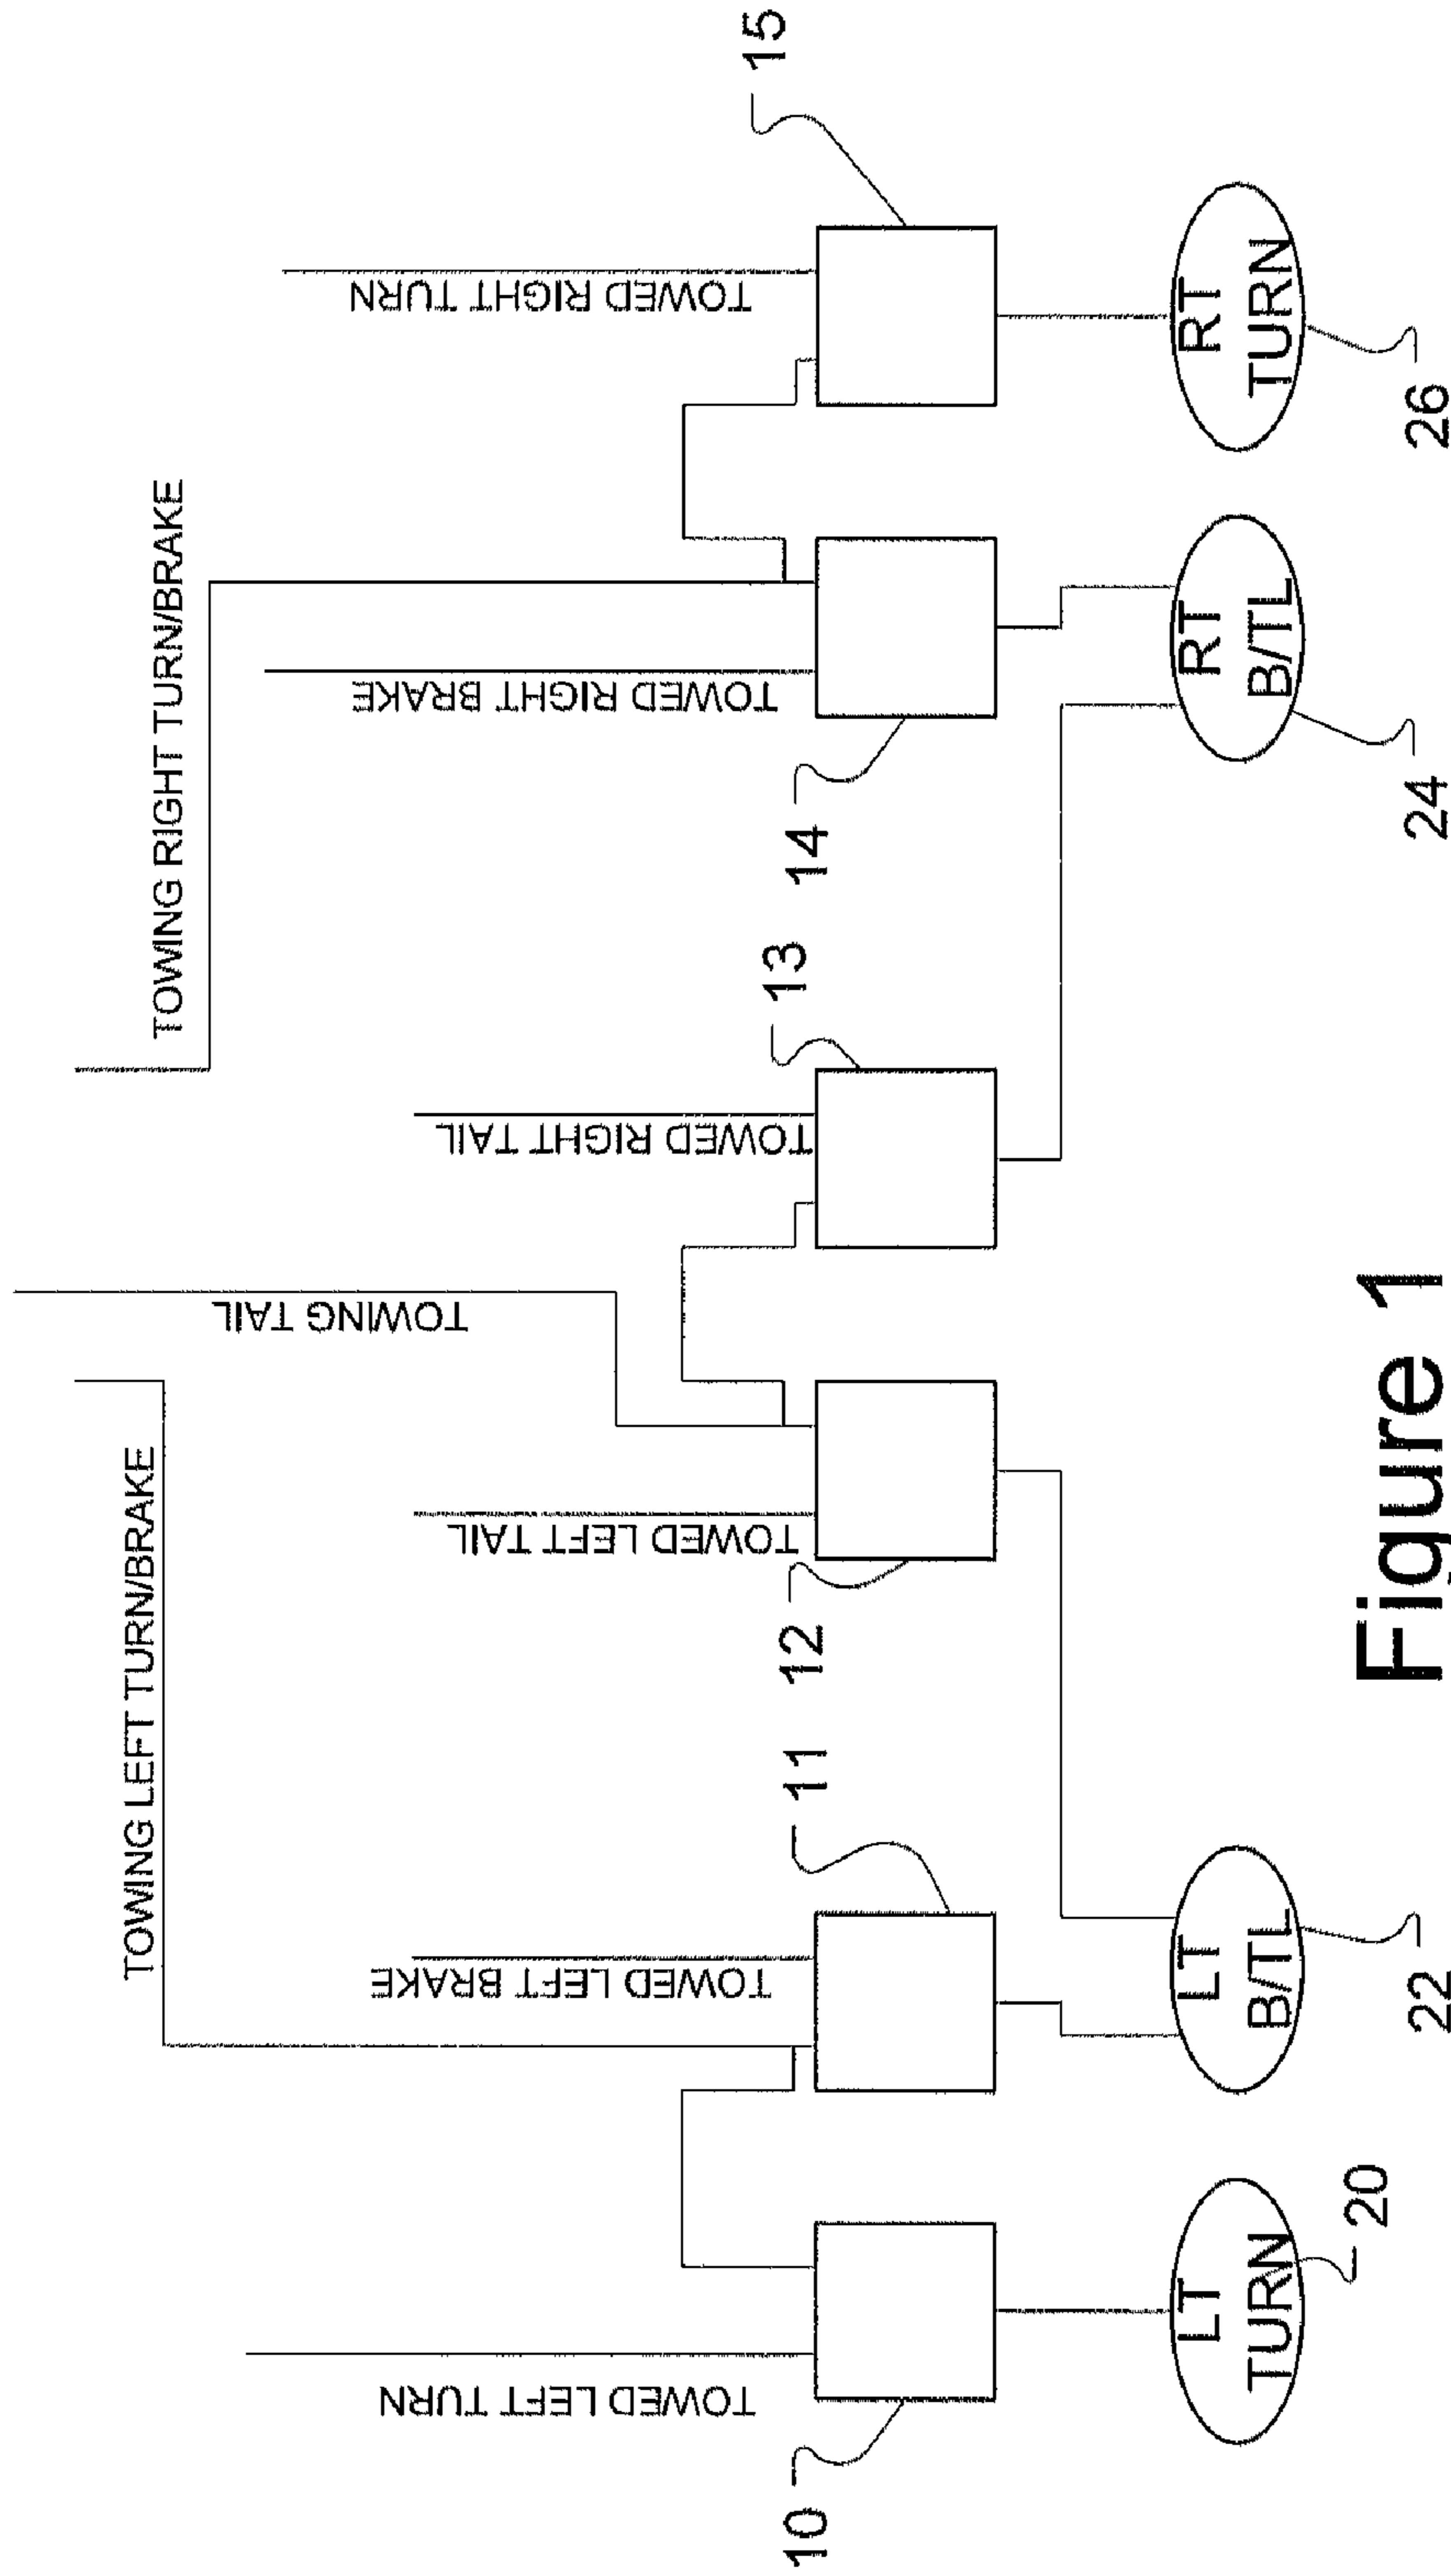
15

TOWED RIGHT TURN

RT TURN

26

TOWING RIGHT TURN/BRAKE

TOWED RIGHT BRAKE

RT B/TL

14

24

13

TOWED RIGHT TAIL

TOWING TAIL

TOWING LEFT TURN/BRAKE

TOWED LEFT TAIL

12

11

TOWED LEFT BRAKE

LT B/TL

22

TOWED LEFT TURN

LT TURN

20

10

Figure 1